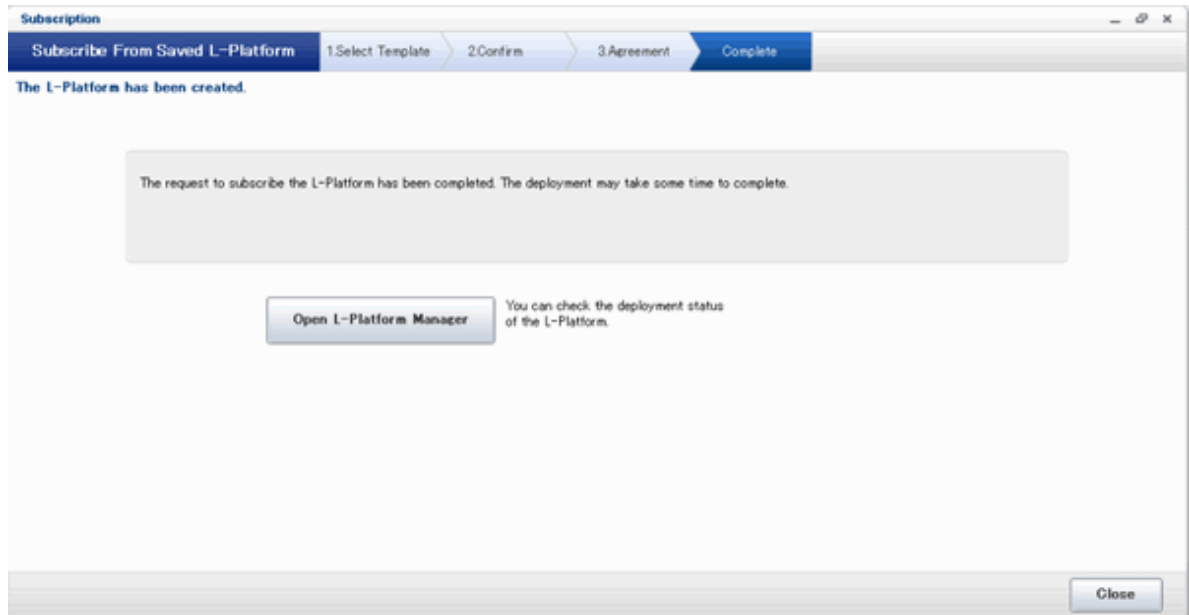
Subscription

Subscribe From Saved L-Platform

1.Select Template

2.Confirm

3.Agreement

Complete

The L-Platform has been created.

The request to subscribe the L-Platform has been completed. The deployment may take some time to complete.

Open L-Platform Manager

You can check the deployment status of the L-Platform.

Close